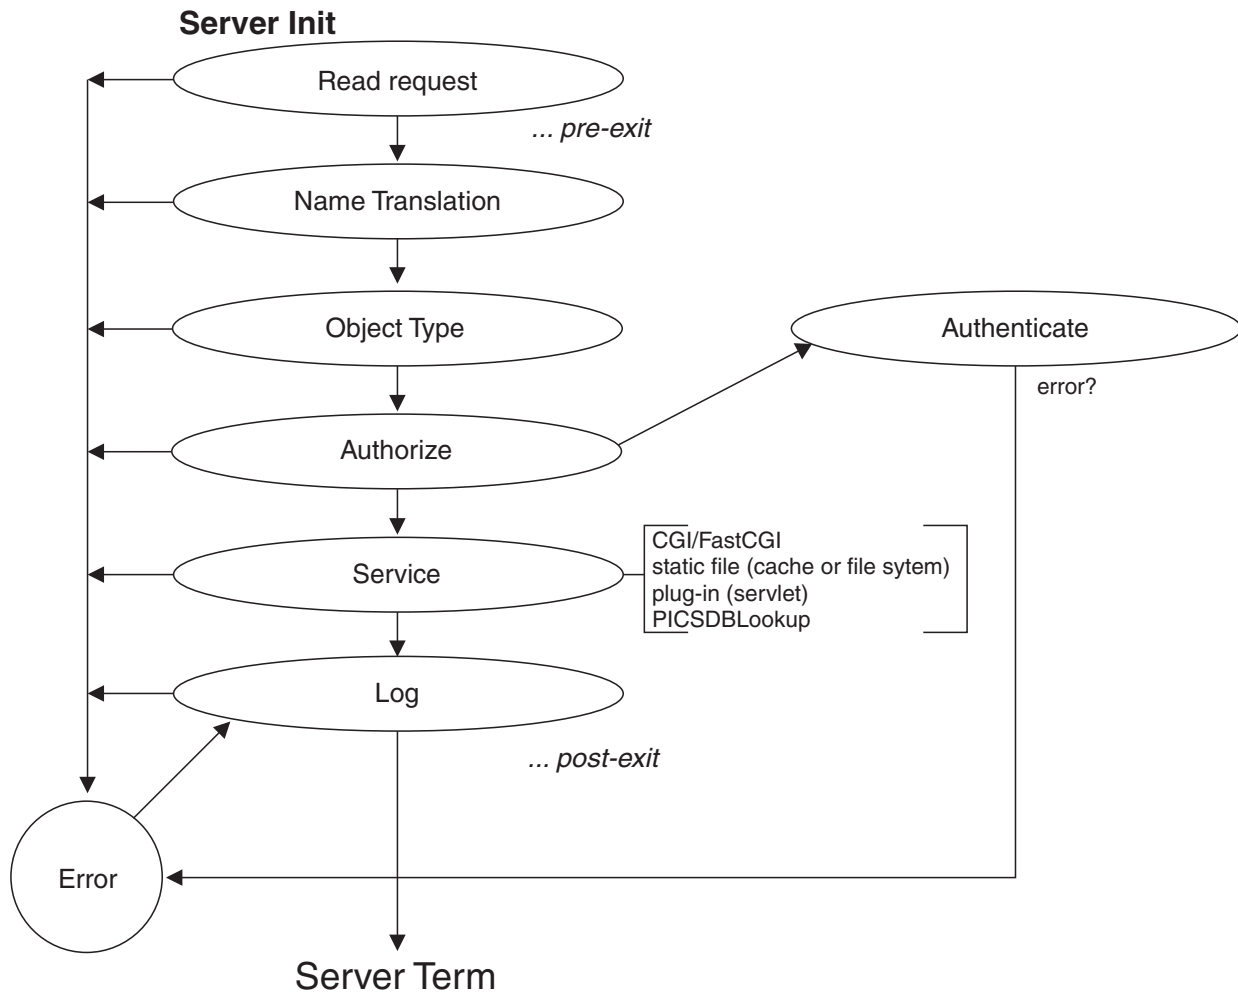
Server Init

Read request

... pre-exit

Name Translation

Object Type

Authenticate

error?

Authorize

Service

CGI/FastCGI
static file (cache or file sytem)
plug-in (servlet)
PICSDBLookup

Log

... post-exit

Error

Server Term